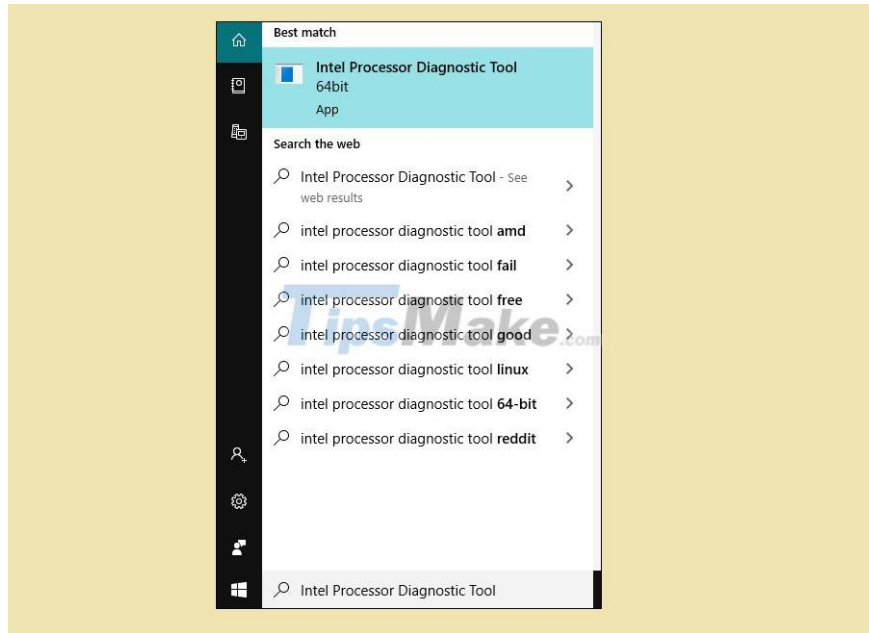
Best match

Intel Processor Diagnostic Tool 64bit
App

Search the web

Intel Processor Diagnostic Tool - See web results

intel processor diagnostic tool **amd**

intel processor diagnostic tool **fail**

intel processor diagnostic tool **free**

intel processor diagnostic tool **good**

intel processor diagnostic tool **linux**

intel processor diagnostic tool **64-bit**

intel processor diagnostic tool **reddit**

TipsMake.com

Intel Processor Diagnostic Tool